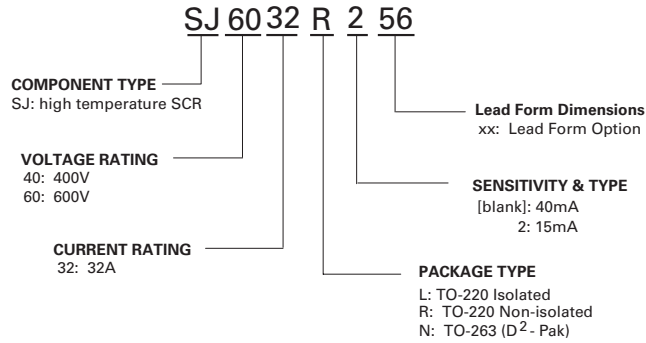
SJ 60 32 R 2 56

COMPONENT TYPE
SJ: high temperature SCR

VOLTAGE RATING
40: 400V
60: 600V

CURRENT RATING
32: 32A

Lead Form Dimensions
xx: Lead Form Option

SENSITIVITY & TYPE
[blank]: 40mA
2: 15mA

PACKAGE TYPE
L: TO-220 Isolated
R: TO-220 Non-isolated
N: TO-263 ($D^2$ - Pak)